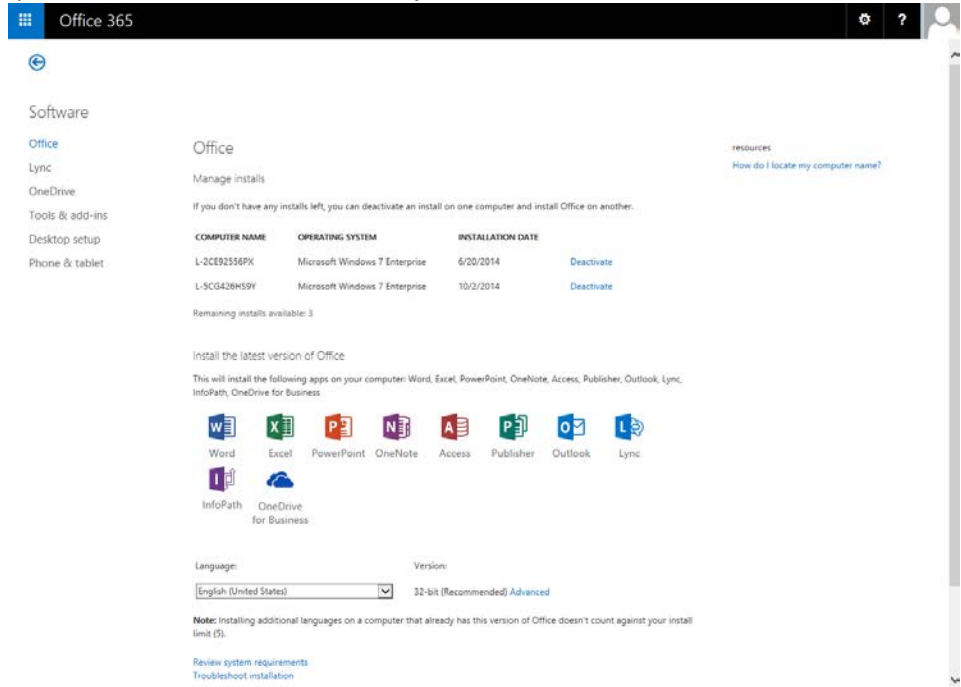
Office 365

Software

Office
Lync
OneDrive
Tools & add-ins
Desktop setup
Phone & tablet

Office

Manage installs

If you don't have any installs left, you can deactivate an install on one computer and install Office on another.

| COMPUTER NAME | OPERATING SYSTEM | INSTALLATION DATE | |
|---|---|---|---|
| L-2CE92556PX | Microsoft Windows 7 Enterprise | 6/20/2014 | Deactivate |
| L-5CG426HS9Y | Microsoft Windows 7 Enterprise | 10/2/2014 | Deactivate |

Remaining installs available: 3

Install the latest version of Office

This will install the following apps on your computer: Word, Excel, PowerPoint, OneNote, Access, Publisher, Outlook, Lync, InfoPath, OneDrive for Business

Word Excel PowerPoint OneNote Access Publisher Outlook Lync
InfoPath OneDrive for Business

Language:
English (United States)

Version:
32-bit (Recommended) Advanced

Note: Installing additional languages on a computer that already has this version of Office doesn't count against your install limit (5).

Review system requirements
Troubleshoot installation

resources
How do I locate my computer name?